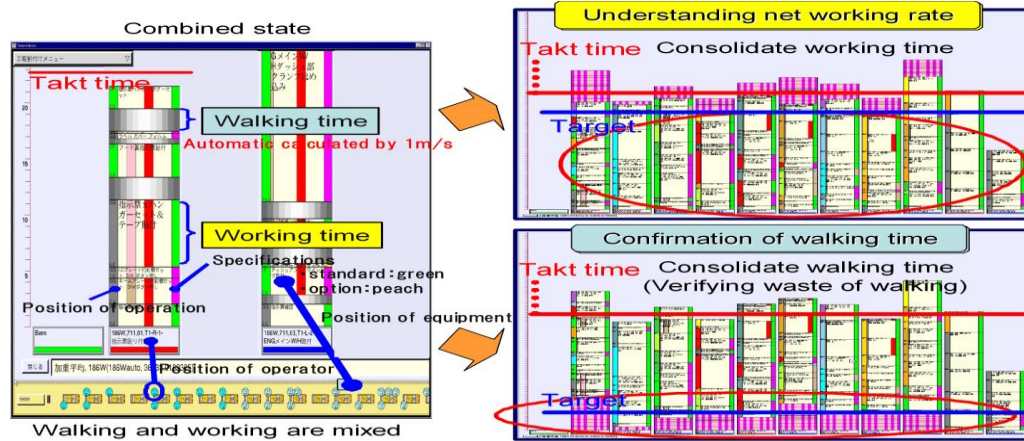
Combined state

工程別付けメニュー

Takt time

20

15

10

5

Walking time

Automatic calculated by 1m/s

Working time

Specifications

standard:green

option:peach

Position of operation

Position of equipment

Position of operator

186W,711,01,T1-R1-

186W,711,01,T1-L

ENGメインW/H抜付

加重平均,186W(186Wauto,36

Walking and working are mixed

Understanding net working rate

Takt time

Consolidate working time

Target

Confirmation of walking time

Takt time

Consolidate walking time

(Verifying waste of walking)

Target